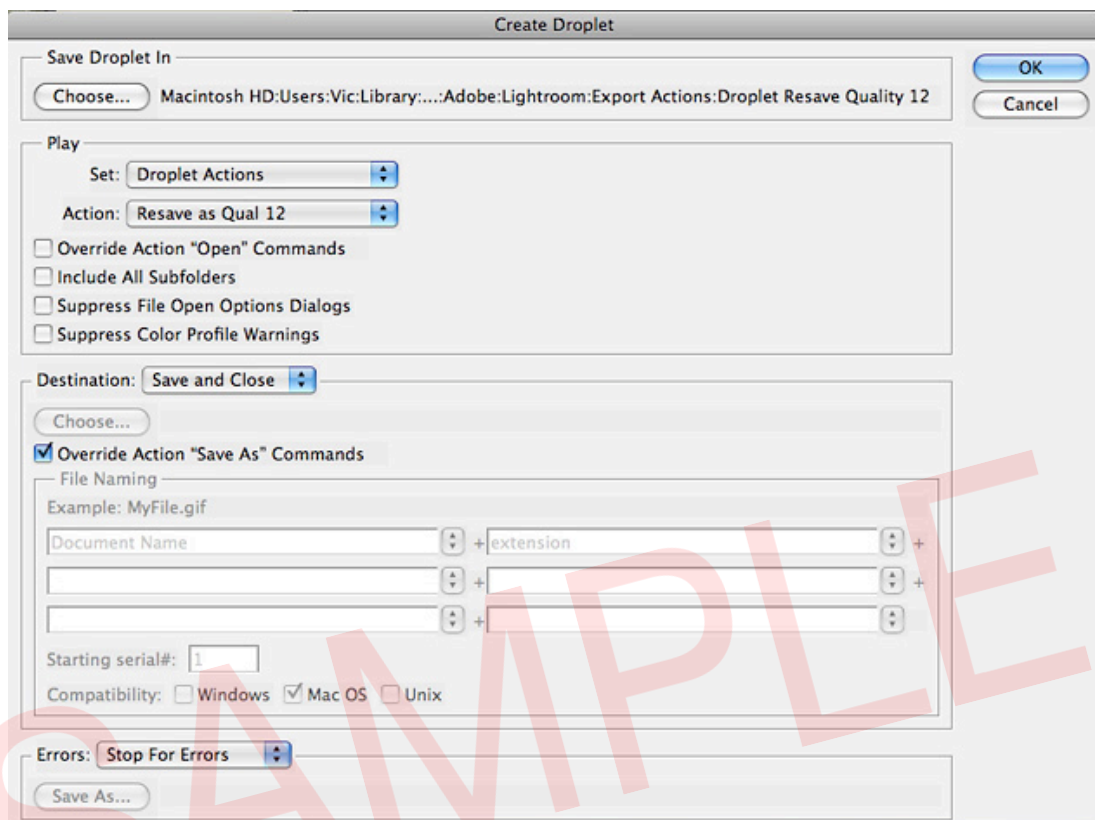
Create Droplet

Save Droplet In

Choose... Macintosh HD:Users:Vic:Library:...:Adobe:Lightroom:Export Actions:Droplet Resave Quality 12

OK

Cancel

Play

Set: Droplet Actions

Action: Resave as Qual 12

Override Action "Open" Commands

Include All Subfolders

Suppress File Open Options Dialogs

Suppress Color Profile Warnings

Destination: Save and Close

Choose...

Override Action "Save As" Commands

File Naming

Example: MyFile.gif

Document Name + extension +

+ +

+

Starting serial#: 1

Compatibility: Windows Mac OS Unix

Errors: Stop For Errors

Save As...

SAMPLE